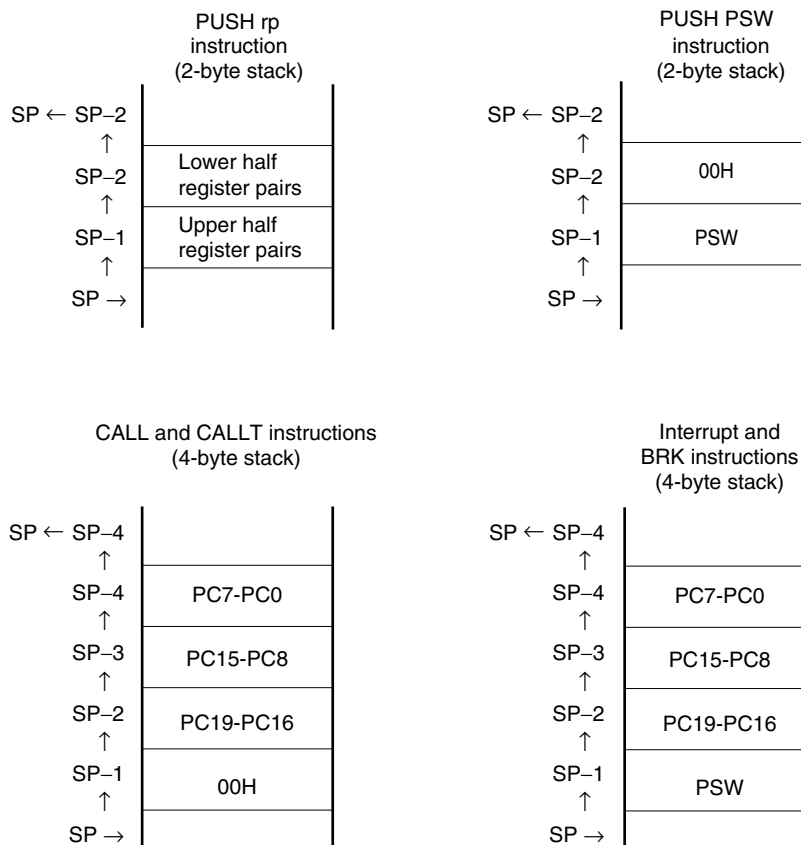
PUSH rp
instruction
(2-byte stack)

SP ← SP−2
↑
SP−2
↑
SP−1
↑
SP →

Lower half
register pairs

Upper half
register pairs

PUSH PSW
instruction
(2-byte stack)

SP ← SP−2
↑
SP−2
↑
SP−1
↑
SP →

00H

PSW

CALL and CALLT instructions
(4-byte stack)

SP ← SP−4
↑
SP−4
↑
SP−3
↑
SP−2
↑
SP−1
↑
SP →

PC7-PC0

PC15-PC8

PC19-PC16

00H

Interrupt and
BRK instructions
(4-byte stack)

SP ← SP−4
↑
SP−4
↑
SP−3
↑
SP−2
↑
SP−1
↑
SP →

PC7-PC0

PC15-PC8

PC19-PC16

PSW